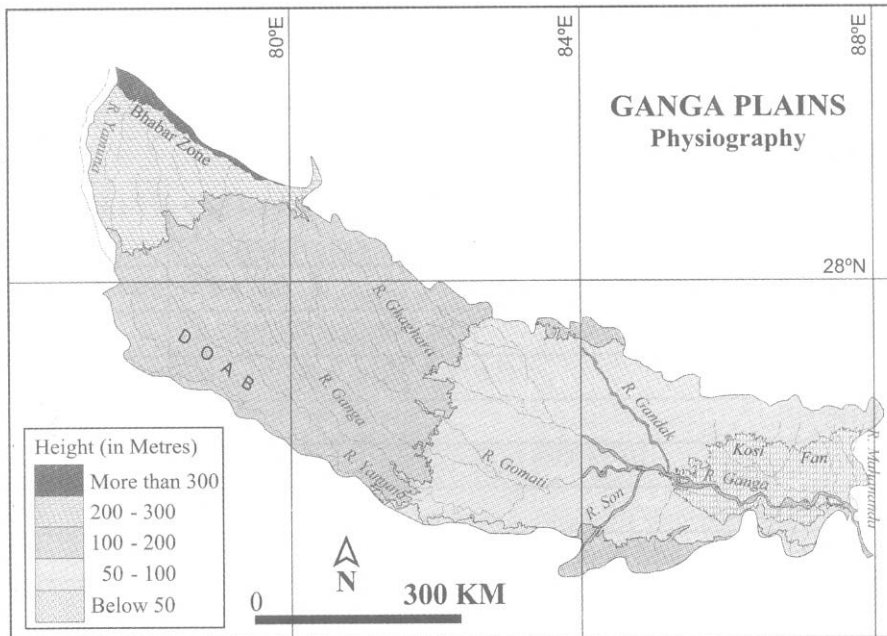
80°E
84°E
88°E

GANGA PLAINS
Physiography

28°N

R. Yamuna
Bhabar Zone
DOAB
R. Ghaghara
R. Ganga
R. Yamuna
R. Gomati
R. Gandak
R. Son
R. Ganga
Kosi Fan
R. Mahananda

Height (in Metres)
More than 300
200 - 300
100 - 200
50 - 100
Below 50

N
0
300 KM